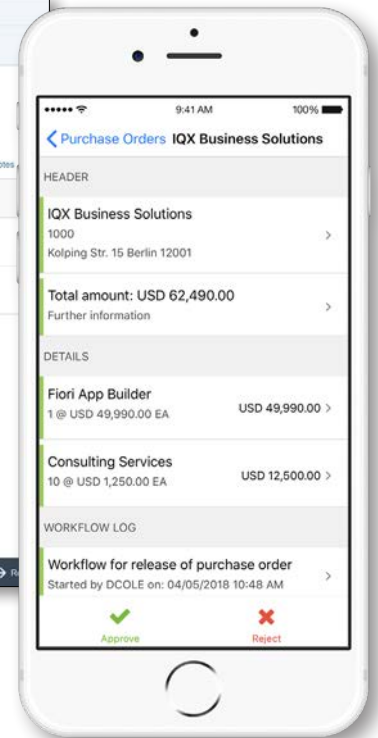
9:41 AM
100%

Purchase Orders IQX Business Solutions

HEADER

IQX Business Solutions
1000
Kolping Str. 15 Berlin 12001

Total amount: USD 62,490.00
Further information

DETAILS

Fiori App Builder
1 @ USD 49,990.00 EA
USD 49,990.00

Consulting Services
10 @ USD 1,250.00 EA
USD 12,500.00

WORKFLOW LOG

Workflow for release of purchase order
Started by DCOLE on: 04/05/2018 10:48 AM

Approve
Reject